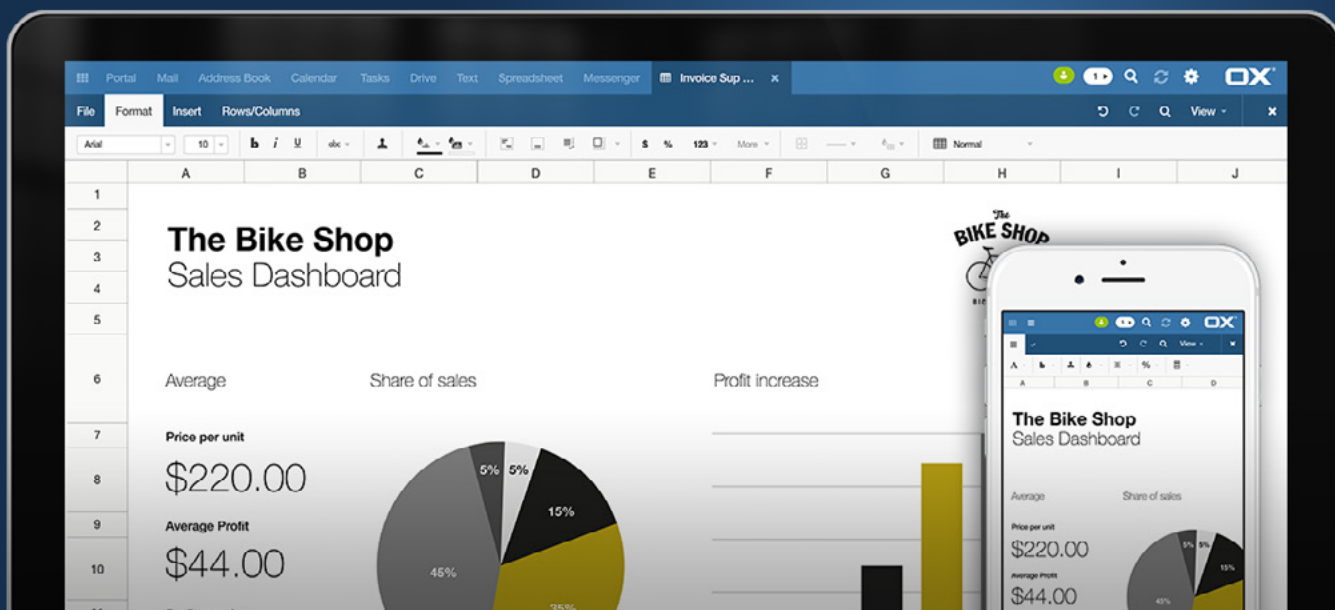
Portal Mail Address Book Calendar Tasks Drive Text Spreadsheet Messenger Invoice Sup ... ×

1

OX

File Format Insert Rows/Columns

View ×

Arial 10 B I U abc $ % 123 More Normal

A B C D E F G H I J

1
2
3
4
5
6
7
8
9
10

The Bike Shop
Sales Dashboard

The BIKE SHOP

Average

Share of sales

Profit increase

Price per unit

$220.00

Average Profit

$44.00

5% 5% 15% 45%

OX

View

A B C D

The Bike Shop
Sales Dashboard

Average

Share of sales

Price per unit

$220.00

Average Profit

$44.00

5% 5% 15% 45%